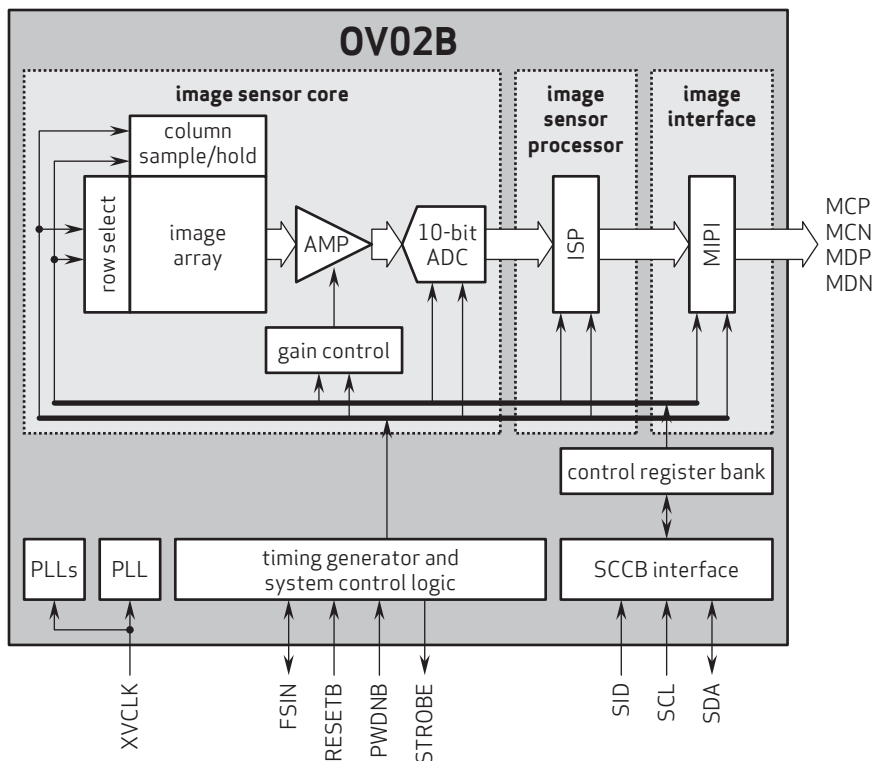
OV02B

image sensor core

image sensor processor

image interface

column sample/hold

row select

image array

AMP

10-bit ADC

ISP

MIPI

MCP
MCN
MDP
MDN

gain control

control register bank

PLLs

PLL

timing generator and system control logic

SCCB interface

XVCLK

FSIN

RESETB

PWDNB

STROBE

SID

SCL

SDA